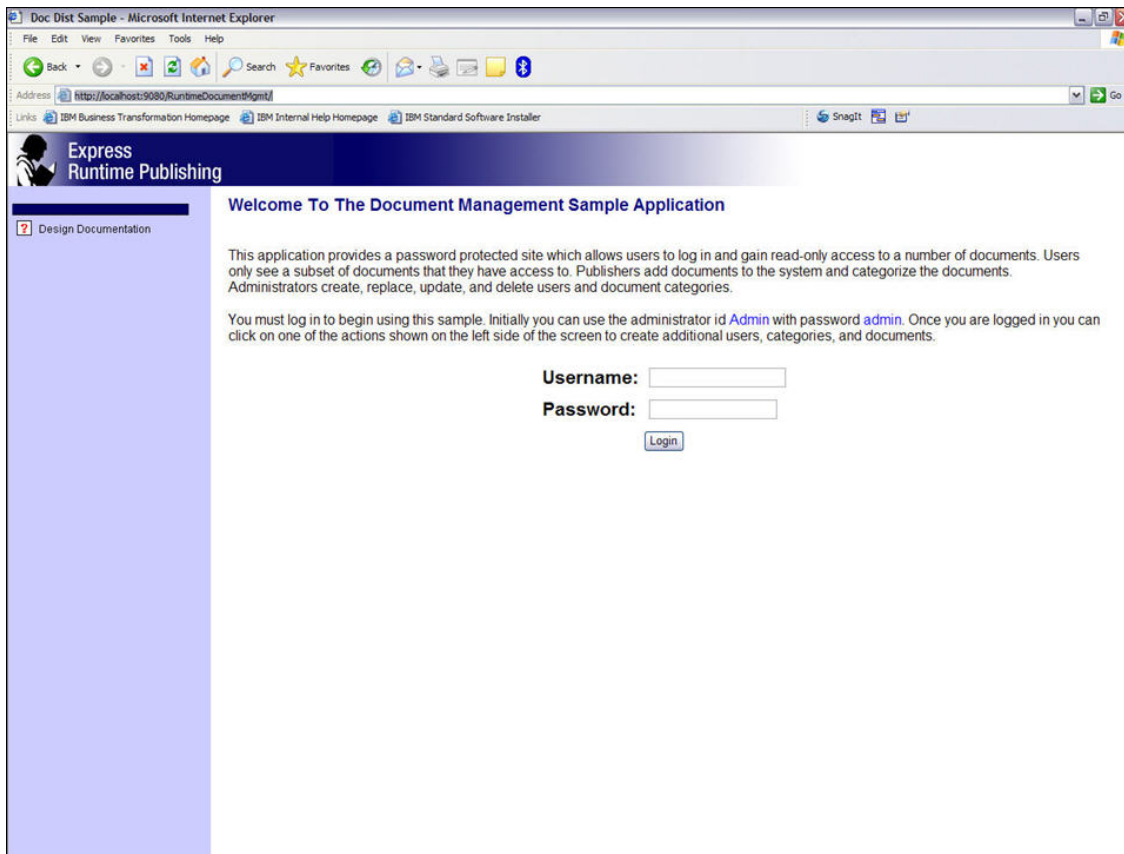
Doc Dist Sample - Microsoft Internet Explorer

File Edit View Favorites Tools Help

Back Search Favorites

Address http://localhost:9080/RuntimeDocumentMgmt/ Go

Links IBM Business Transformation Homepage IBM Internal Help Homepage IBM Standard Software Installer SnagIt

Express
Runtime Publishing

Design Documentation

Welcome To The Document Management Sample Application

This application provides a password protected site which allows users to log in and gain read-only access to a number of documents. Users only see a subset of documents that they have access to. Publishers add documents to the system and categorize the documents. Administrators create, replace, update, and delete users and document categories.

You must log in to begin using this sample. Initially you can use the administrator id Admin with password admin. Once you are logged in you can click on one of the actions shown on the left side of the screen to create additional users, categories, and documents.

Username:

Password:

Login